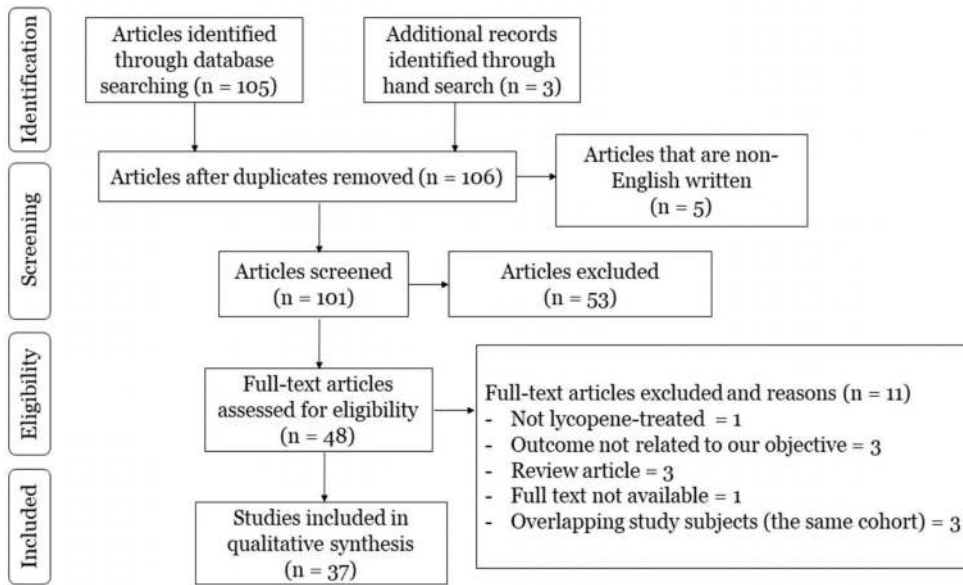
Identification

Articles identified through database searching (n = 105)

Additional records identified through hand search (n = 3)

Screening

Articles after duplicates removed (n = 106)

Articles that are non-English written (n = 5)

Articles screened (n = 101)

Articles excluded (n = 53)

Eligibility

Full-text articles assessed for eligibility (n = 48)

Full-text articles excluded and reasons (n = 11)
- Not lycopene-treated = 1
- Outcome not related to our objective = 3
- Review article = 3
- Full text not available = 1
- Overlapping study subjects (the same cohort) = 3

Included

Studies included in qualitative synthesis (n = 37)